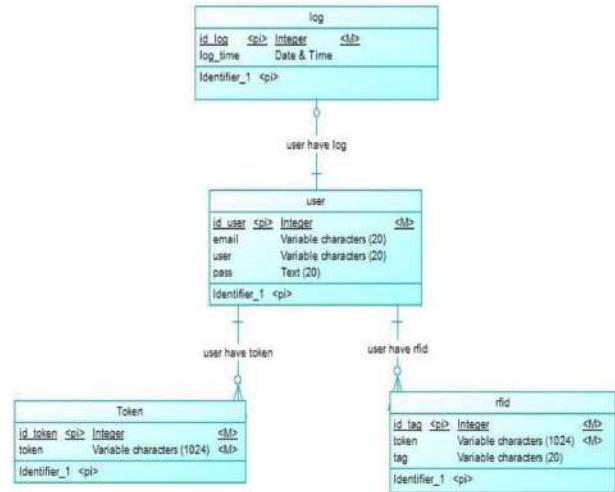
log

| id_log | <pi> | Integer | <M> |
|---|---|---|---|
| log_time | | Date & Time | |

Identifier_1 <pi>

user have log

user

| id_user | <pi> | Integer | <M> |
|---|---|---|---|
| email | | Variable characters (20) | |
| user | | Variable characters (20) | |
| pass | | Text (20) | |

Identifier_1 <pi>

user have token

user have rfid

Token

| id_token | <pi> | Integer | <M> |
|---|---|---|---|
| token | | Variable characters (1024) | <M> |

Identifier_1 <pi>

rfid

| id_tag | <pi> | Integer | <M> |
|---|---|---|---|
| token | | Variable characters (1024) | <M> |
| tag | | Variable characters (20) | |

Identifier_1 <pi>